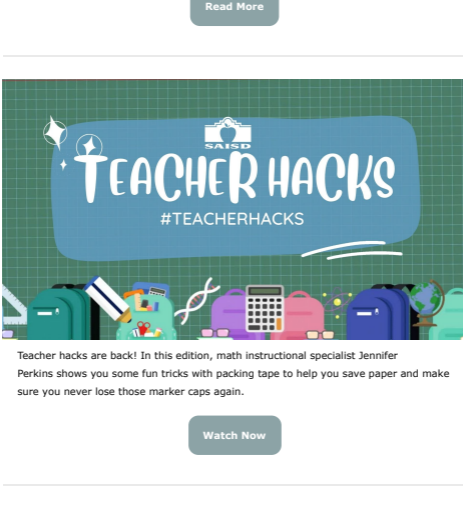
Read More

SAISD

TEACHER HACKS

#TEACHERHACKS

Teacher hacks are back! In this edition, math instructional specialist Jennifer Perkins shows you some fun tricks with packing tape to help you save paper and make sure you never lose those marker caps again.

Watch Now